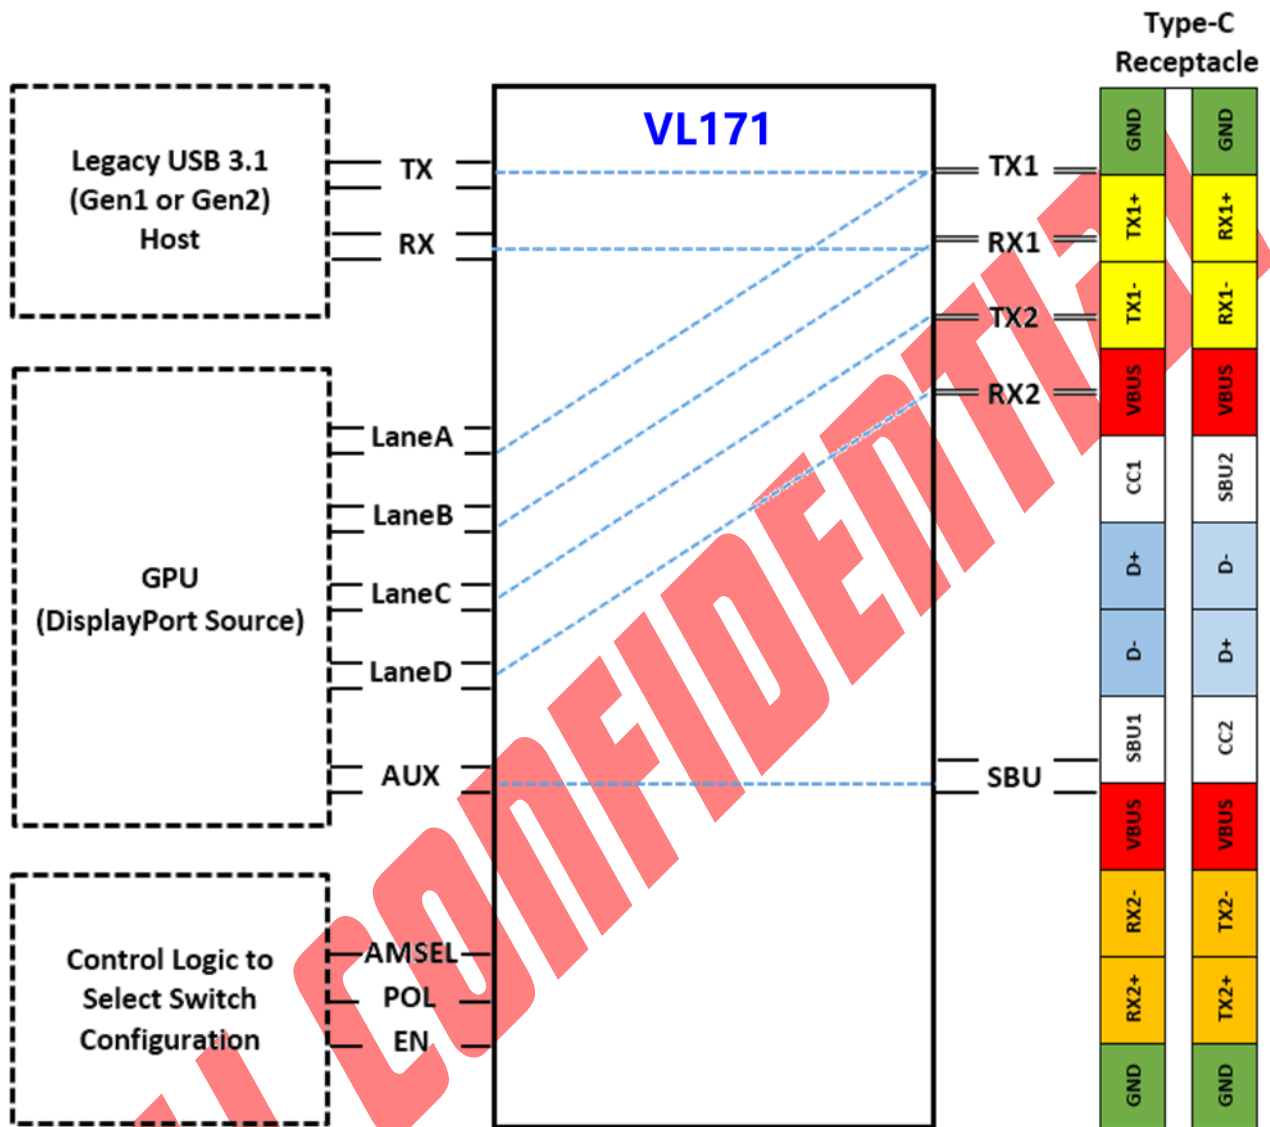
Type-C Receptacle

Legacy USB 3.1 (Gen1 or Gen2) Host

TX

RX

VL171

TX1

RX1

TX2

RX2

GPU (DisplayPort Source)

LaneA

LaneB

LaneC

LaneD

AUX

SBU

Control Logic to Select Switch Configuration

AMSEL

POL

EN

| GND | GND |
|---|---|
| TX1+ | RX1+ |
| TX1- | RX1- |
| VBUS | VBUS |
| CC1 | SBU2 |
| D+ | D- |
| D- | D+ |
| SBU1 | CC2 |
| VBUS | VBUS |
| RX2- | TX2- |
| RX2+ | TX2+ |
| GND | GND |

CONFIDENTIAL